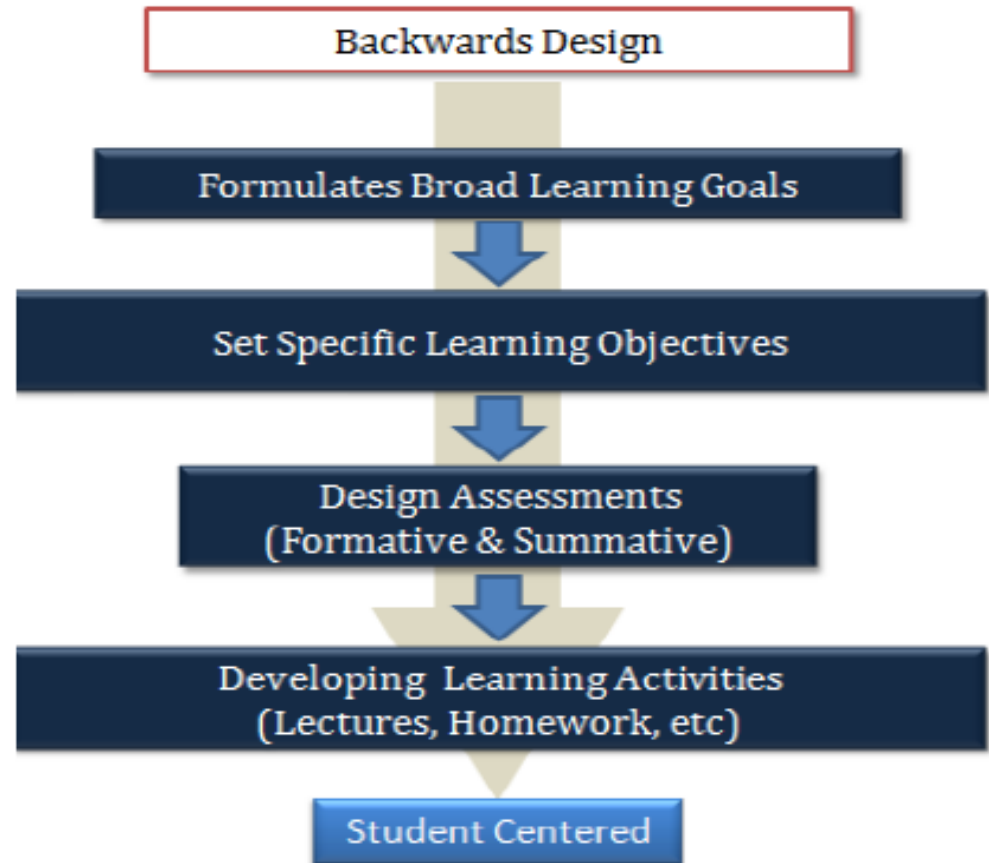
Backwards Design

Formulates Broad Learning Goals

Set Specific Learning Objectives

Design Assessments
(Formative & Summative)

Developing Learning Activities
(Lectures, Homework, etc)

Student Centered